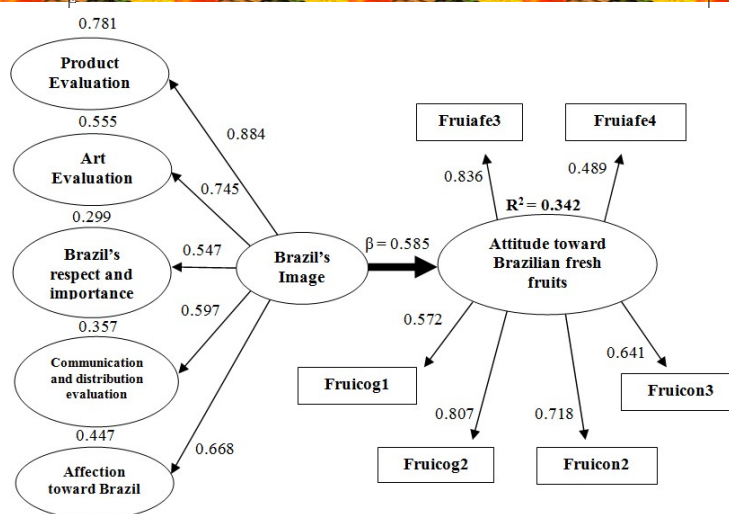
0.781

Product Evaluation

0.555

Art Evaluation

0.299

Brazil's respect and importance

0.357

Communication and distribution evaluation

0.447

Affection toward Brazil

0.884

0.745

0.547

0.597

0.668

Brazil's Image

$\beta = 0.585$

Fruiafe3

Fruiafe4

0.836

0.489

$R^2 = 0.342$

Attitude toward Brazilian fresh fruits

0.572

0.641

Fruicog1

Fruicon3

0.807

0.718

Fruicog2

Fruicon2